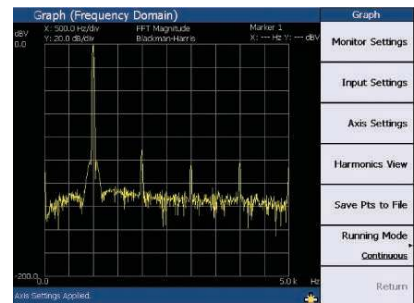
Graph (Frequency Domain)

dBV
0.0

X: 500.0 Hz/div
Y: 20.0 dB/div

FFT Magnitude
Blackman-Harris

Marker 1
X: --- Hz Y: --- dBV

-200.0
0.0

5.0 k Hz

Axis Settings Applied.

Graph

Monitor Settings

Input Settings

Axis Settings

Harmonics View

Save Pts to File

Running Mode
Continuous

Return